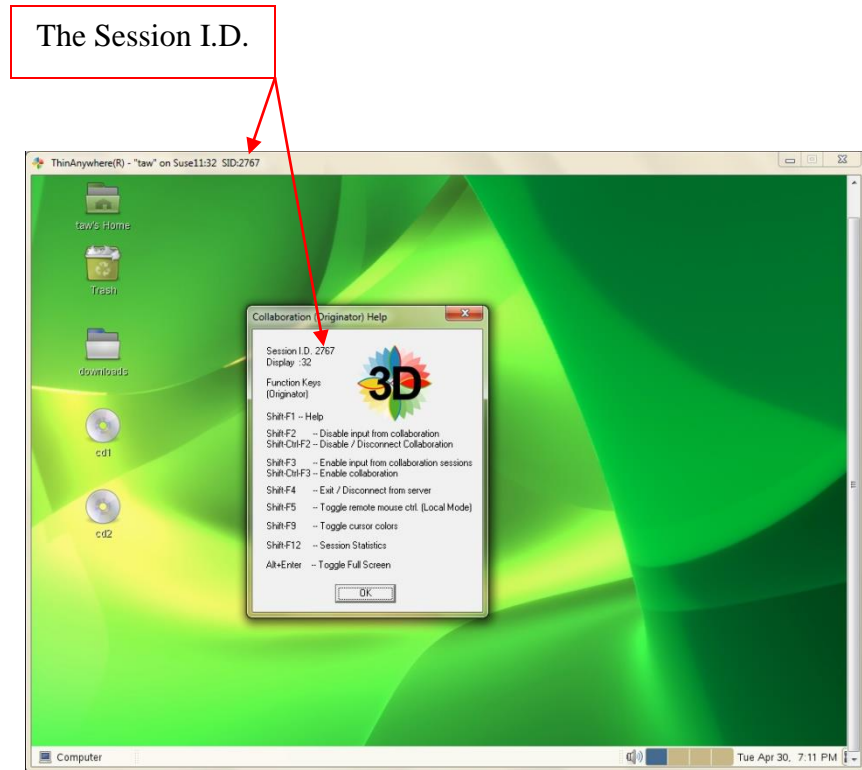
The Session I.D.

ThinAnywhere(R) - "taw" on Suse11:32 SID:2767

taw's Home

Trash

downloads

cd1

cd2

Collaboration (Originator) Help

Session I.D. 2767
Display :32

Function Keys
(Originator)

3D

Shift-F1 -- Help

Shift-F2 -- Disable input from collaboration
Shift-Ctrl-F2 -- Disable / Disconnect Collaboration

Shift-F3 -- Enable input from collaboration sessions
Shift-Ctrl-F3 -- Enable collaboration

Shift-F4 -- Exit / Disconnect from server

Shift-F5 -- Toggle remote mouse ctrl. (Local Mode)

Shift-F9 -- Toggle cursor colors

Shift-F12 -- Session Statistics

Alt+Enter -- Toggle Full Screen

OK

Computer

Tue Apr 30, 7:11 PM